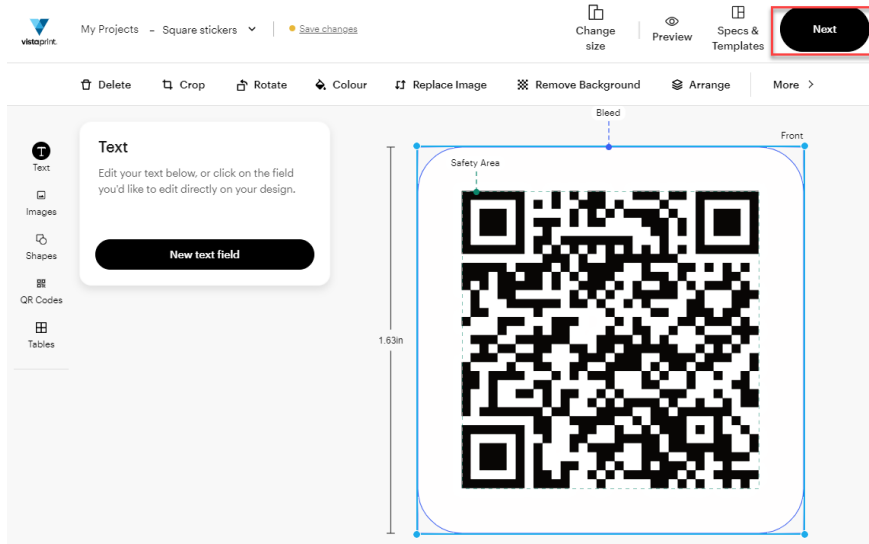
vistaprint.

My Projects – Square stickers

Save changes

Change size

Preview

Specs & Templates

Next

Delete

Crop

Rotate

Colour

Replace Image

Remove Background

Arrange

More

Text

Images

Shapes

QR Codes

Tables

Text

Edit your text below, or click on the field you'd like to edit directly on your design.

New text field

Bleed

Front

Safety Area

1.63in